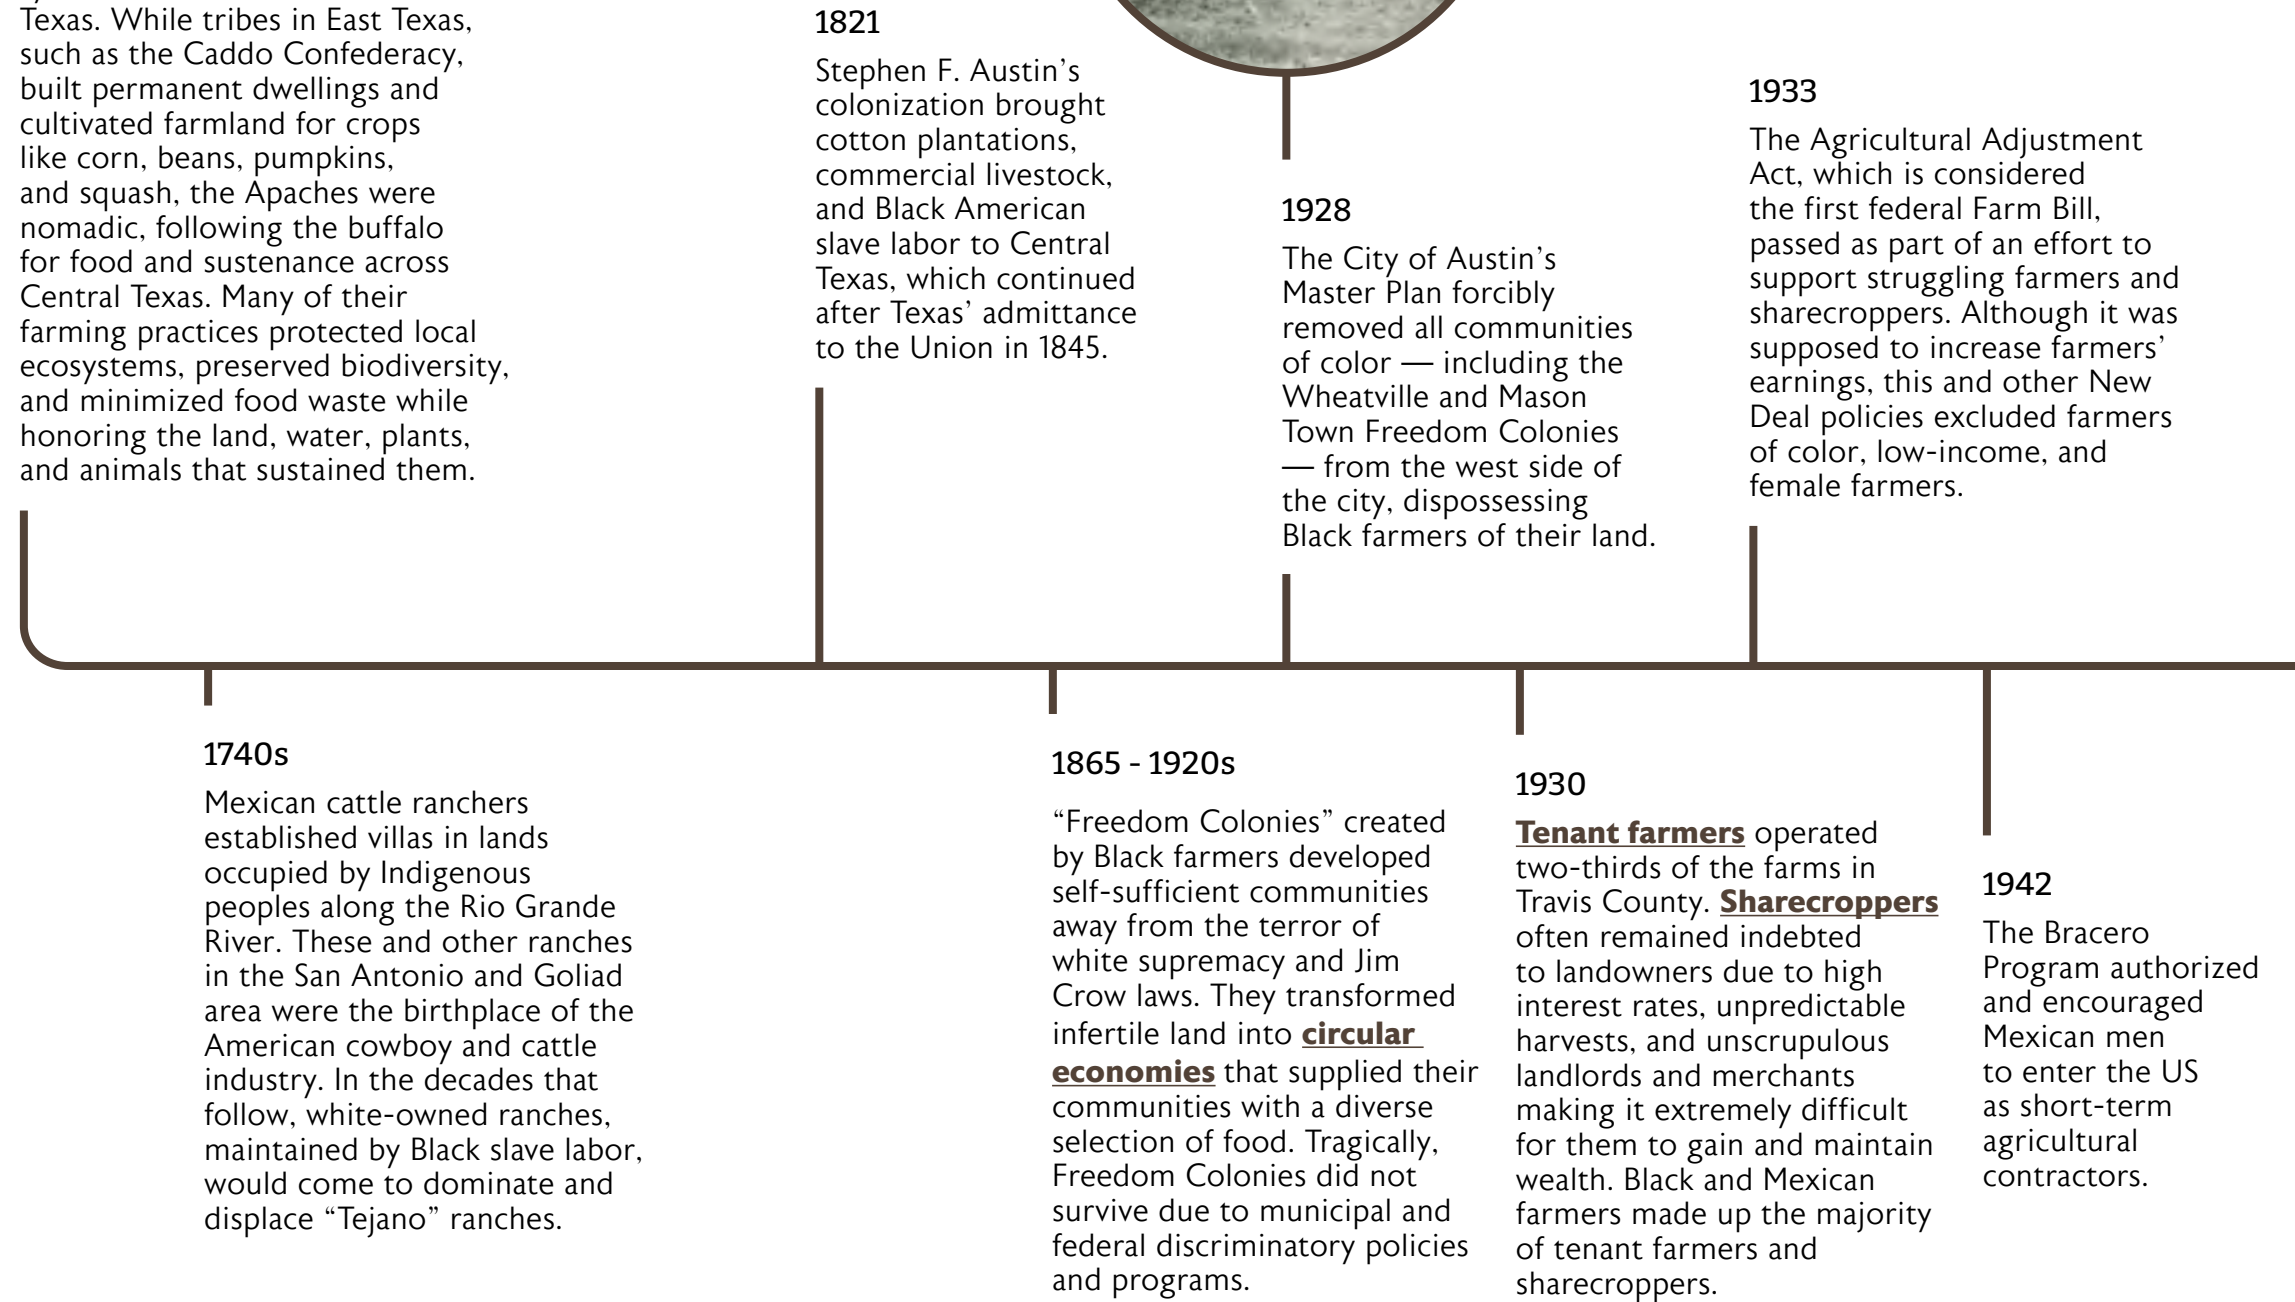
Texas. While tribes in East Texas, such as the Caddo Confederacy, built permanent dwellings and cultivated farmland for crops like corn, beans, pumpkins, and squash, the Apaches were nomadic, following the buffalo for food and sustenance across Central Texas. Many of their farming practices protected local ecosystems, preserved biodiversity, and minimized food waste while honoring the land, water, plants, and animals that sustained them.

1821

Stephen F. Austin's colonization brought cotton plantations, commercial livestock, and Black American slave labor to Central Texas, which continued after Texas' admittance to the Union in 1845.

1928

The City of Austin's Master Plan forcibly removed all communities of color — including the Wheatville and Mason Town Freedom Colonies — from the west side of the city, dispossessing Black farmers of their land.

1933

The Agricultural Adjustment Act, which is considered the first federal Farm Bill, passed as part of an effort to support struggling farmers and sharecroppers. Although it was supposed to increase farmers' earnings, this and other New Deal policies excluded farmers of color, low-income, and female farmers.

1740s

Mexican cattle ranchers established villas in lands occupied by Indigenous peoples along the Rio Grande River. These and other ranches in the San Antonio and Goliad area were the birthplace of the American cowboy and cattle industry. In the decades that follow, white-owned ranches, maintained by Black slave labor, would come to dominate and displace "Tejano" ranches.

1865 - 1920s

"Freedom Colonies" created by Black farmers developed self-sufficient communities away from the terror of white supremacy and Jim Crow laws. They transformed infertile land into circular economies that supplied their communities with a diverse selection of food. Tragically, Freedom Colonies did not survive due to municipal and federal discriminatory policies and programs.

1930

Tenant farmers operated two-thirds of the farms in Travis County. Sharecroppers often remained indebted to landowners due to high interest rates, unpredictable harvests, and unscrupulous landlords and merchants making it extremely difficult for them to gain and maintain wealth. Black and Mexican farmers made up the majority of tenant farmers and sharecroppers.

1942

The Bracero Program authorized and encouraged Mexican men to enter the US as short-term agricultural contractors.